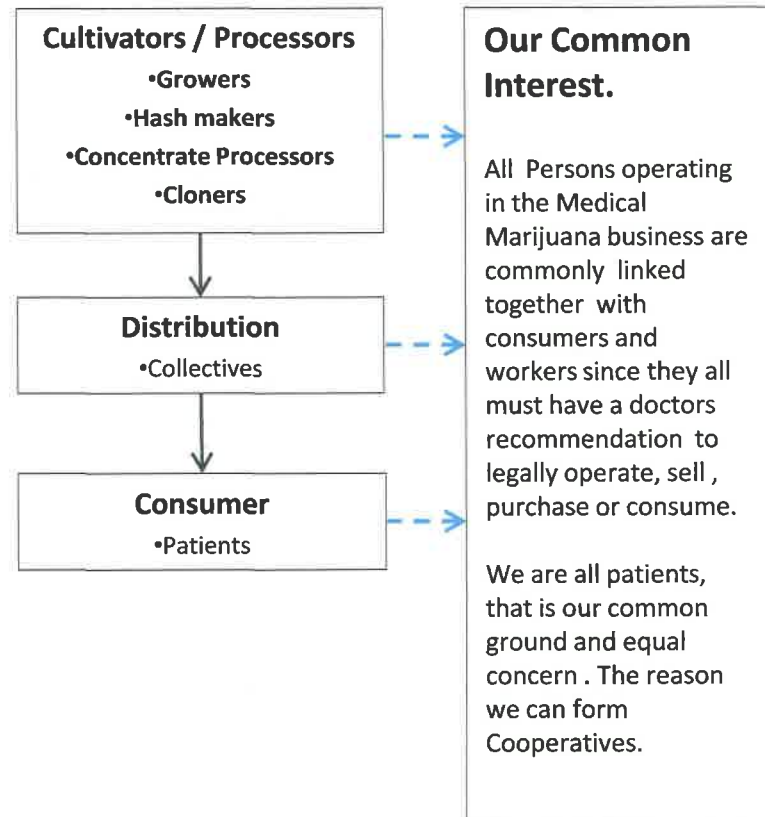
Cultivators / Processors
•Growers
•Hash makers
•Concentrate Processors
•Cloners

Distribution
•Collectives

Consumer
•Patients

Our Common Interest.

All Persons operating in the Medical Marijuana business are commonly linked together with consumers and workers since they all must have a doctors recommendation to legally operate, sell , purchase or consume.

We are all patients, that is our common ground and equal concern . The reason we can form Cooperatives.